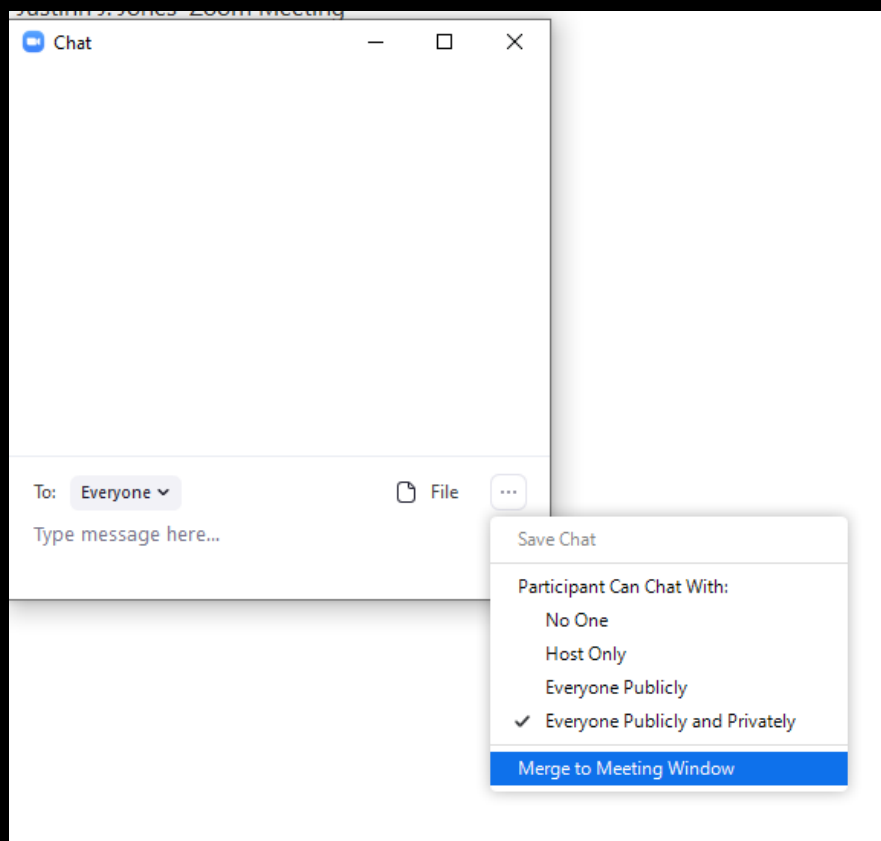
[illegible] Jones' Zoom Meeting

Chat

To: Everyone

File

...

Type message here...

Save Chat

Participant Can Chat With:

No One

Host Only

Everyone Publicly

Everyone Publicly and Privately

Merge to Meeting Window